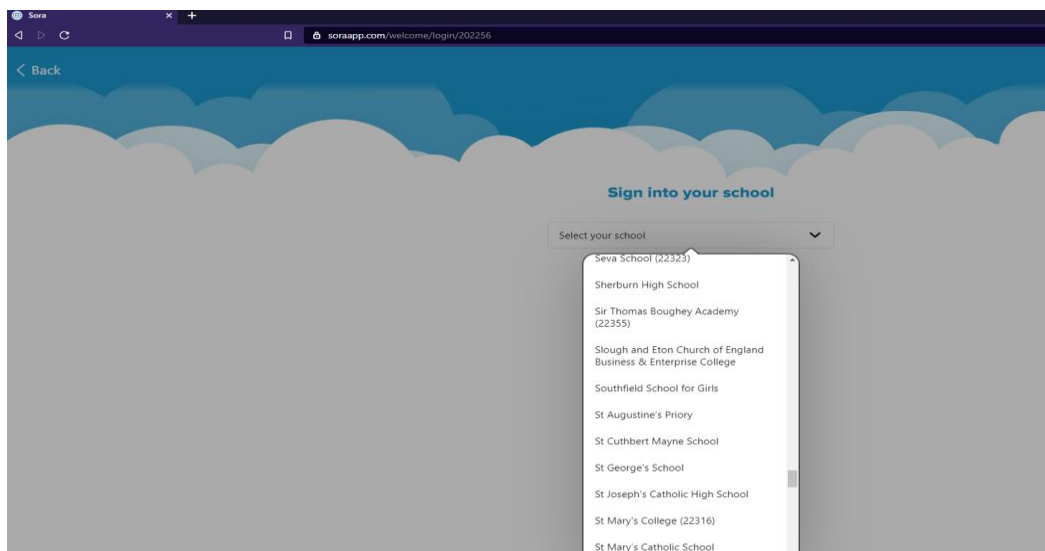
Sora

soraapp.com/welcome/login/202256

< Back

Sign into your school

Select your school

Seva School (22323)

Sherburn High School

Sir Thomas Boughey Academy (22355)

Slough and Eton Church of England Business & Enterprise College

Southfield School for Girls

St Augustine's Priory

St Cuthbert Mayne School

St George's School

St Joseph's Catholic High School

St Mary's College (22316)

St Mary's Catholic School